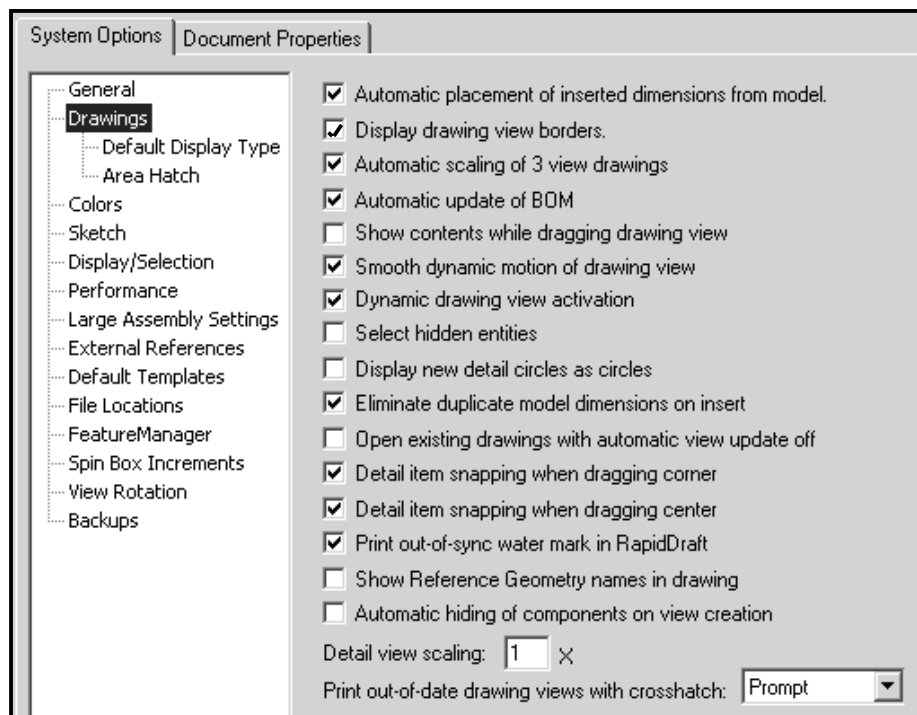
System Options | Document Properties

General
Drawings
Default Display Type
Area Hatch
Colors
Sketch
Display/Selection
Performance
Large Assembly Settings
External References
Default Templates
File Locations
FeatureManager
Spin Box Increments
View Rotation
Backups

☑ Automatic placement of inserted dimensions from model.
☑ Display drawing view borders.
☑ Automatic scaling of 3 view drawings
☑ Automatic update of BOM
☐ Show contents while dragging drawing view
☑ Smooth dynamic motion of drawing view
☑ Dynamic drawing view activation
☐ Select hidden entities
☐ Display new detail circles as circles
☑ Eliminate duplicate model dimensions on insert
☐ Open existing drawings with automatic view update off
☑ Detail item snapping when dragging corner
☑ Detail item snapping when dragging center
☑ Print out-of-sync water mark in RapidDraft
☐ Show Reference Geometry names in drawing
☐ Automatic hiding of components on view creation
Detail view scaling: 1 X
Print out-of-date drawing views with crosshatch: Prompt